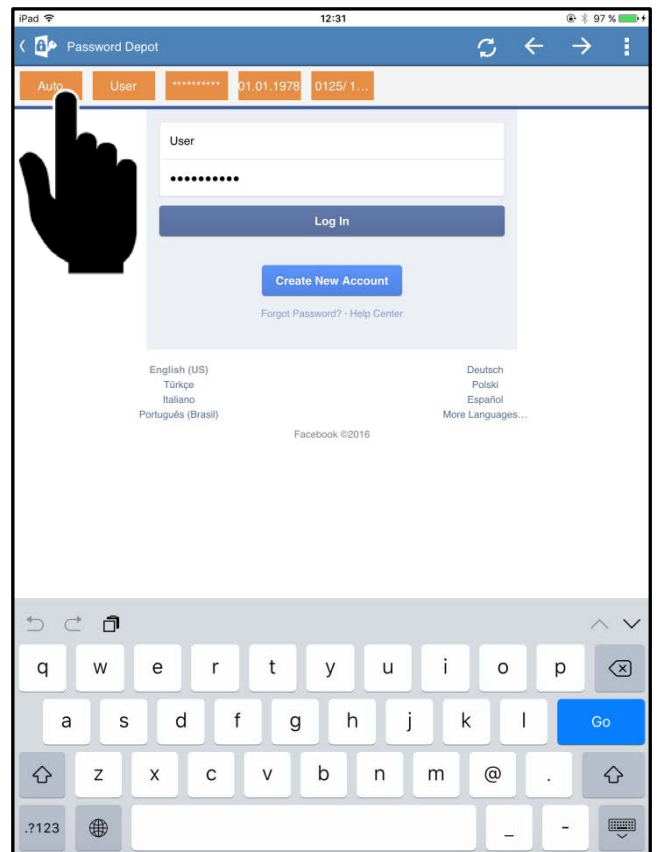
iPad
12:31
97 %

Password Depot

Auto
User
**********
01.01.1978
0125/ 1...

User
•••••••••••
Log In

Create New Account

Forgot Password? · Help Center

English (US)
Türkçe
Italiano
Português (Brasil)

Deutsch
Polski
Español
More Languages...

Facebook ©2016

q w e r t y u i o p
a s d f g h j k l Go
z x c v b n m @ .
.?123 _ -